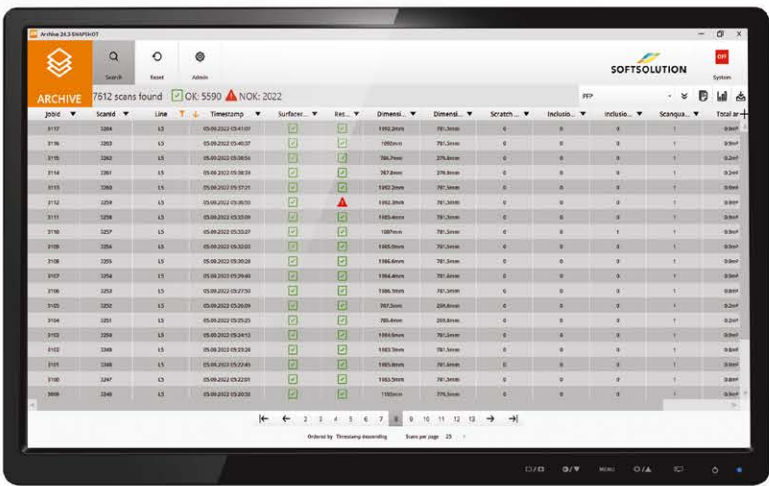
Archive 24.3 SNAPSHOT

Search Reset Admin

SOFTSOLUTION

System

ARCHIVE 7612 scans found OK: 5590 NOK: 2022

PFP

| JobId | ScanId | Line | Timestamp | Surfacer... | Res... | Dimensi... | Dimensi... | Scratch ... | Inclusio... | Inclusio... | Scanqua... | Total ar |
|---|---|---|---|---|---|---|---|---|---|---|---|---|
| 3117 | 3264 | L5 | 05.09.2022 05:41:07 | | | 1092.2mm | 781.3mm | 0 | 0 | 0 | 1 | 0.9m² |
| 3116 | 3263 | L5 | 05.09.2022 05:40:37 | | | 1093mm | 781.5mm | 0 | 0 | 0 | 1 | 0.9m² |
| 3115 | 3262 | L5 | 05.09.2022 05:38:54 | | | 786.7mm | 279.8mm | 0 | 0 | 0 | 1 | 0.2m² |
| 3114 | 3261 | L5 | 05.09.2022 05:38:34 | | | 787.8mm | 279.8mm | 0 | 0 | 0 | 1 | 0.2m² |
| 3113 | 3260 | L5 | 05.09.2022 05:37:21 | | | 1092.2mm | 781.5mm | 0 | 0 | 0 | 1 | 0.9m² |
| 3112 | 3259 | L5 | 05.09.2022 05:36:50 | | | 1092.3mm | 781.3mm | 0 | 0 | 0 | 1 | 0.9m² |
| 3111 | 3258 | L5 | 05.09.2022 05:35:09 | | | 1085.4mm | 781.5mm | 0 | 0 | 0 | 1 | 0.9m² |
| 3110 | 3257 | L5 | 05.09.2022 05:33:37 | | | 1087mm | 781.5mm | 0 | 0 | 1 | 1 | 0.9m² |
| 3109 | 3256 | L5 | 05.09.2022 05:32:03 | | | 1085.9mm | 781.5mm | 0 | 0 | 0 | 1 | 0.9m² |
| 3108 | 3255 | L5 | 05.09.2022 05:30:24 | | | 1086.6mm | 781.5mm | 0 | 0 | 0 | 1 | 0.9m² |
| 3107 | 3254 | L5 | 05.09.2022 05:29:40 | | | 1084.4mm | 781.5mm | 0 | 0 | 0 | 1 | 0.9m² |
| 3106 | 3253 | L5 | 05.09.2022 05:27:50 | | | 1086.9mm | 781.5mm | 0 | 0 | 0 | 1 | 0.9m² |
| 3105 | 3252 | L5 | 05.09.2022 05:26:09 | | | 787.3mm | 259.8mm | 0 | 0 | 0 | 1 | 0.2m² |
| 3104 | 3251 | L5 | 05.09.2022 05:25:23 | | | 786.4mm | 259.8mm | 0 | 0 | 0 | 1 | 0.2m² |
| 3103 | 3250 | L5 | 05.09.2022 05:24:12 | | | 1084.9mm | 781.5mm | 0 | 0 | 0 | 1 | 0.9m² |
| 3102 | 3249 | L5 | 05.09.2022 05:23:26 | | | 1083.3mm | 781.4mm | 0 | 0 | 0 | 1 | 0.8m² |
| 3101 | 3248 | L5 | 05.09.2022 05:22:45 | | | 1085.8mm | 781.4mm | 0 | 0 | 0 | 1 | 0.8m² |
| 3100 | 3247 | L5 | 05.09.2022 05:22:01 | | | 1083.5mm | 781.4mm | 0 | 0 | 0 | 1 | 0.8m² |
| 3099 | 3246 | L5 | 05.09.2022 05:20:32 | | | 1105mm | 775.3mm | 0 | 0 | 0 | 1 | 0.9m² |

2 3 4 5 6 7 8 9 10 11 12 13

Ordered by Timestamp descending Scans per page 25

MENU